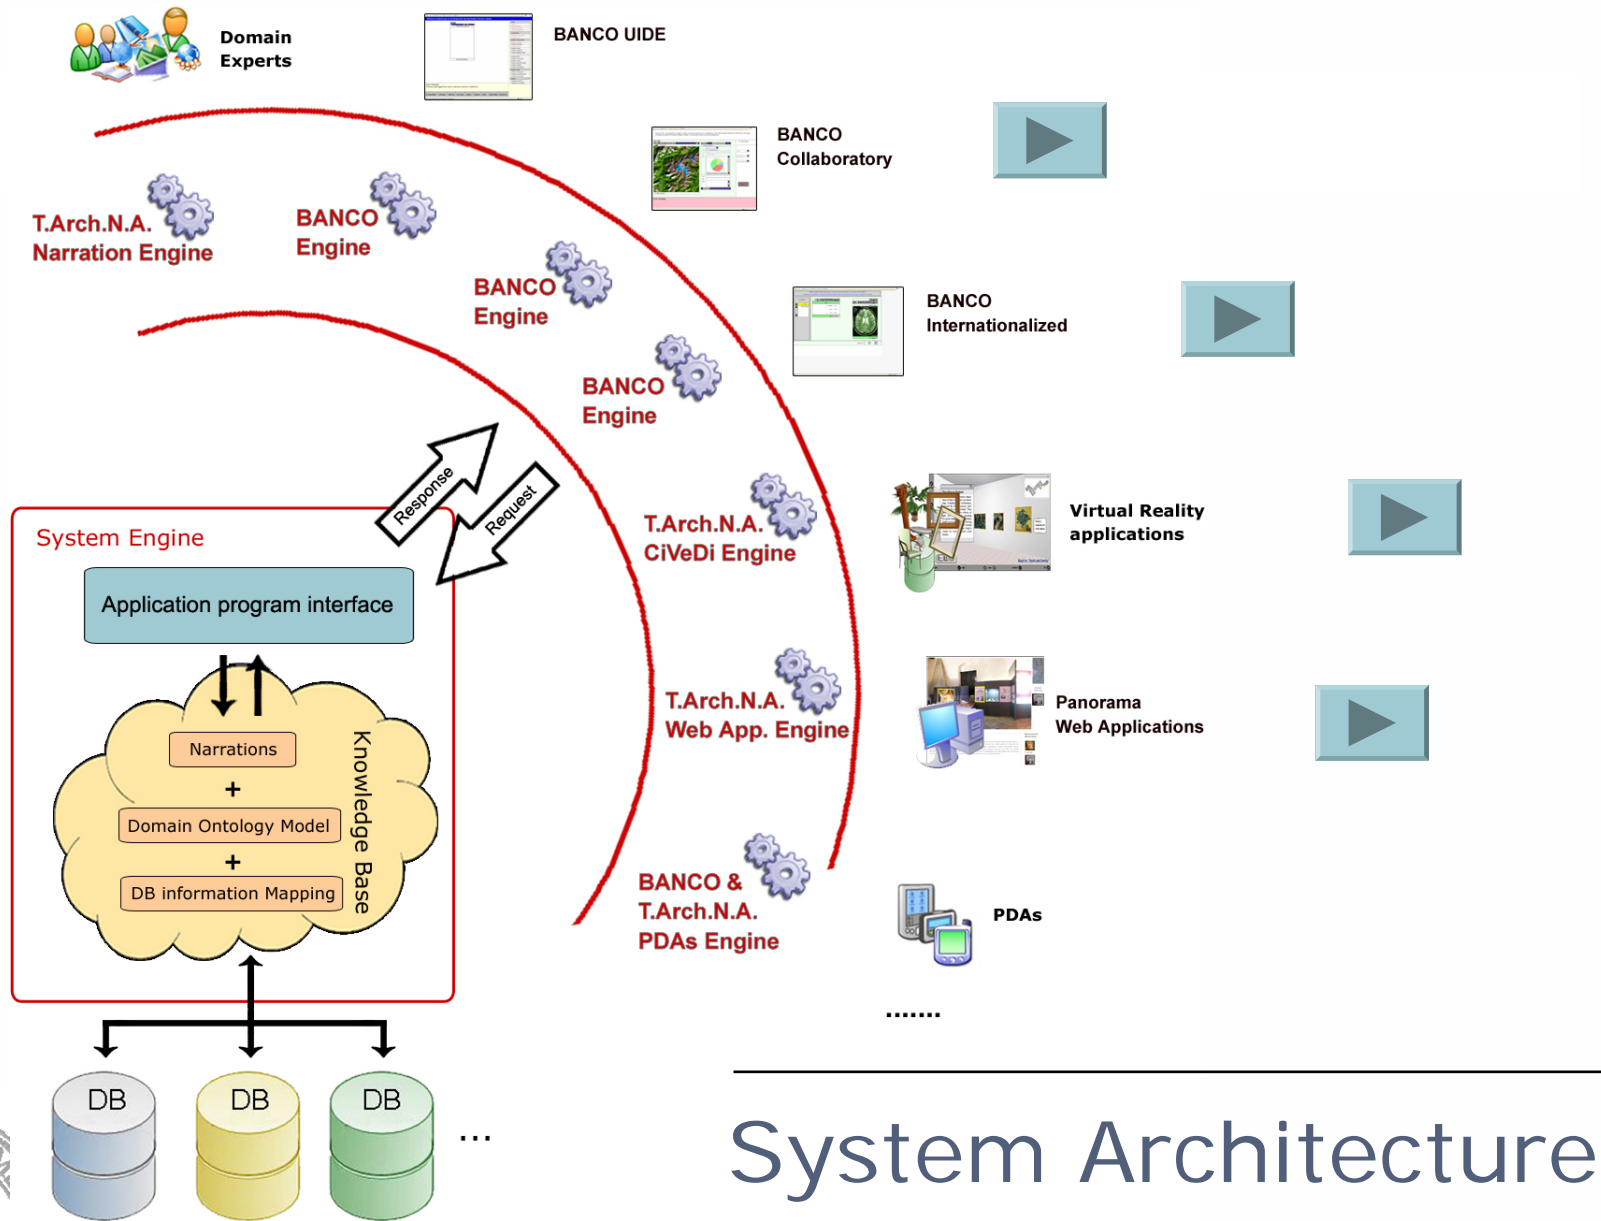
Domain Experts

BANCO UIDE

BANCO Collaboratory

BANCO Internationalized

Virtual Reality applications

Panorama Web Applications

PDAs

.......

T.Arch.N.A. Narration Engine

BANCO Engine

BANCO Engine

BANCO Engine

T.Arch.N.A. CiVeDi Engine

T.Arch.N.A. Web App. Engine

BANCO & T.Arch.N.A. PDAs Engine

Response

Request

System Engine

Application program interface

Narrations

+

Domain Ontology Model

+

DB information Mapping

Knowledge Base

DB

DB

DB

...

System Architecture